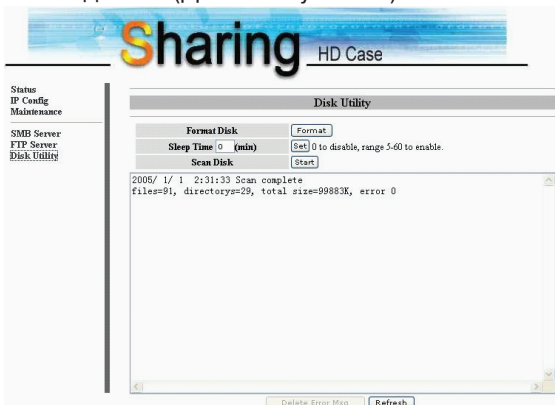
Sharing HD Case

Status
IP Config
Maintenance

SMB Server
FTP Server
Disk Utility

Disk Utility

| Format Disk | Format |
|---|---|
| Sleep Time 0 (min) | Set 0 to disable, range 5-60 to enable. |
| Scan Disk | Start |

2005/ 1/ 1 2:31:33 Scan complete
files=91, directorys=29, total size=99883K, error 0

Delete Error Msg Refresh